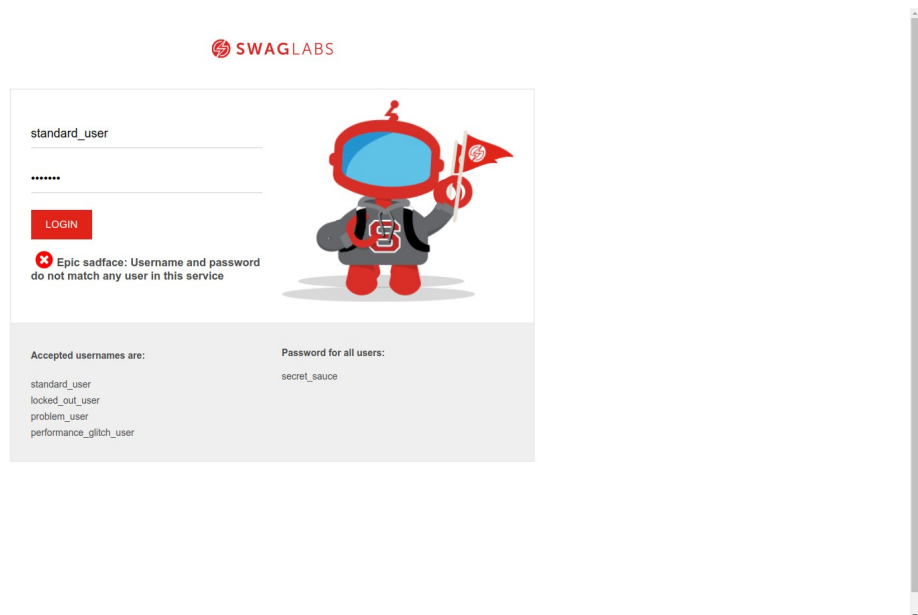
SWAGLABS

standard_user

•••••••

LOGIN

Epic sadface: Username and password do not match any user in this service

Accepted usernames are:

standard_user
locked_out_user
problem_user
performance_glitch_user

Password for all users:

secret_sauce